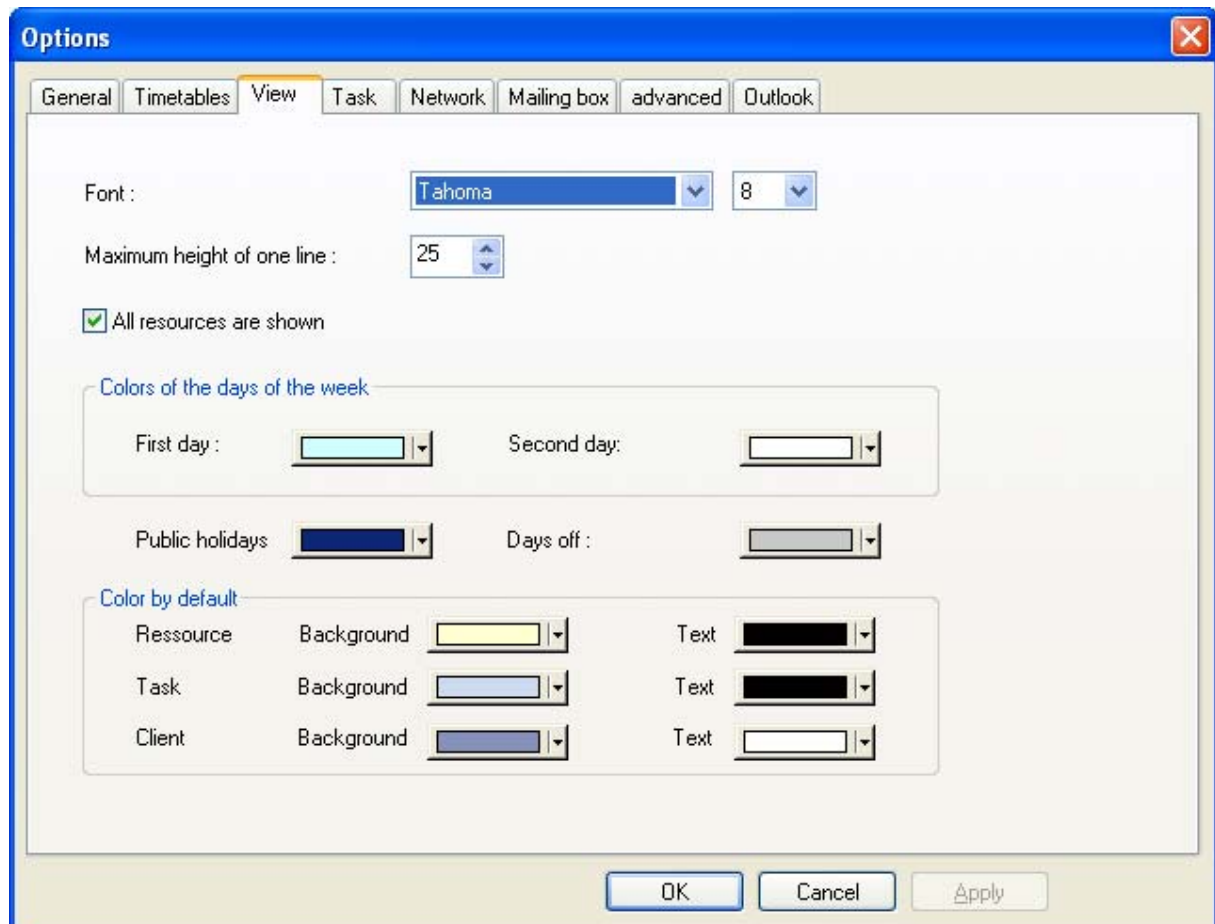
Options

General | Timetables | View | Task | Network | Mailing box | advanced | Outlook

Font : Tahoma 8

Maximum height of one line : 25

All resources are shown

Colors of the days of the week

First day :

Second day:

Public holidays

Days off :

Color by default

Ressource Background Text

Task Background Text

Client Background Text

OK Cancel Apply